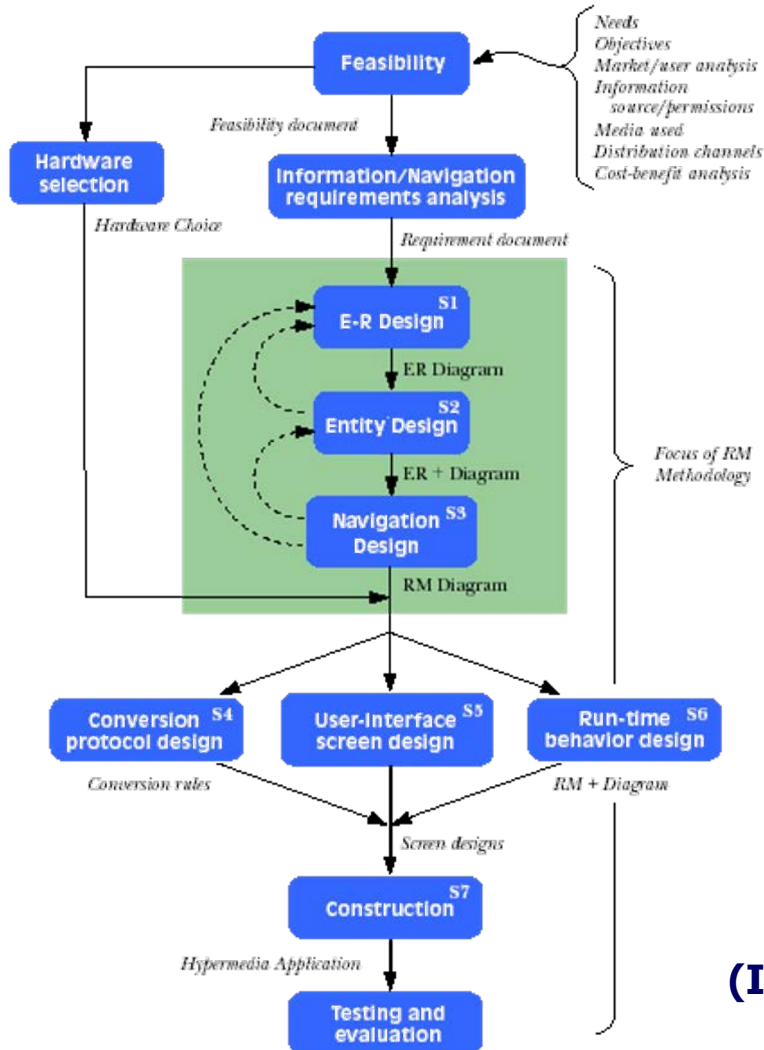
Needs
Objectives
Market/user analysis
Information source/permissions
Media used
Distribution channels
Cost-benefit analysis

Feasibility

Feasibility document

Hardware selection

Information/Navigation requirements analysis

Hardware Choice

Requirement document

E-R Design S1

ER Diagram

Entity Design S2

ER + Diagram

Focus of RM Methodology

Navigation Design S3

RM Diagram

Conversion protocol design S4

User-interface screen design S5

Run-time behavior design S6

Conversion rules

RM + Diagram

Screen designs

Construction S7

Hypermedia Application

Testing and evaluation

(I